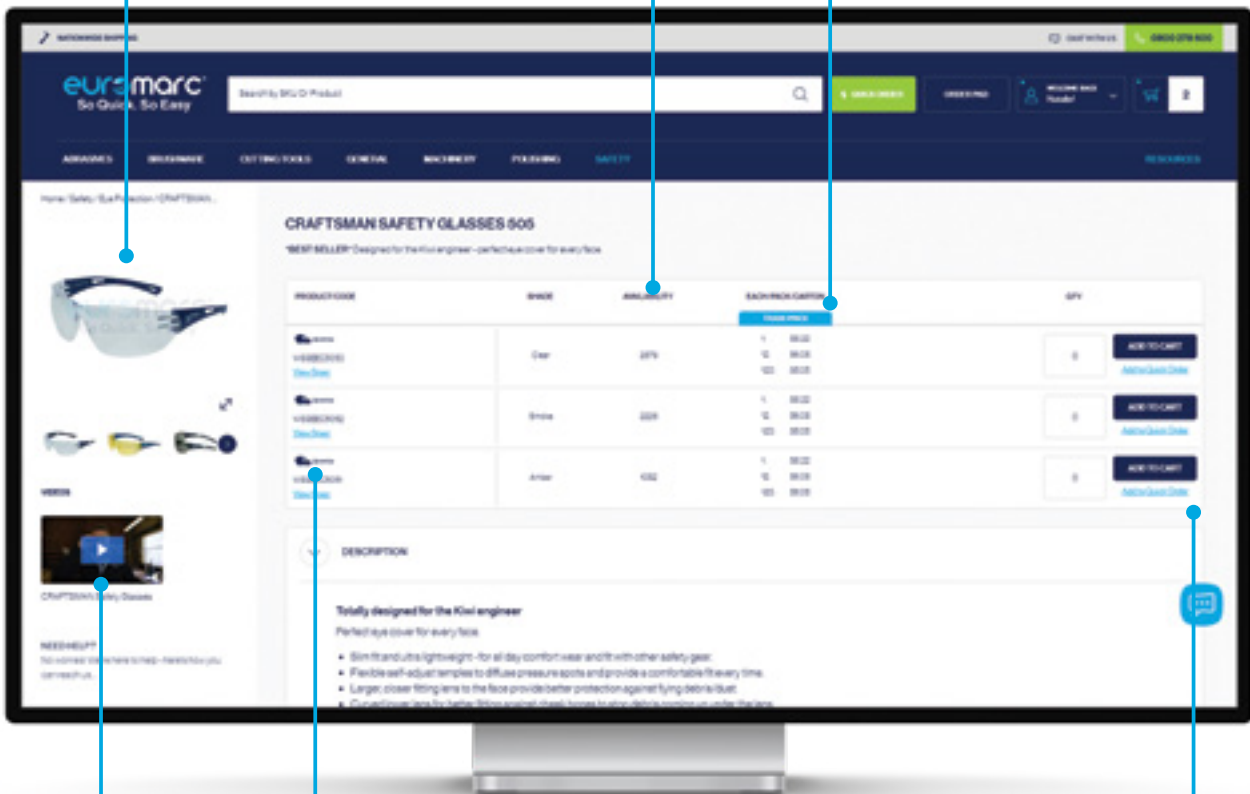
NATIONWIDE SHIPPING

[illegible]

0800 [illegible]

euromarc
So Quick, So Easy

Search by SKU Or Product

QUICK ORDER

ORDER PAD

WELCOME BACK
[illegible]

2

ABRASIVES BRUSHWARE CUTTING TOOLS GENERAL MACHINERY POLISHING SAFETY

RESOURCES

Home / Safety / Eye Protection / CRAFTSMAN...

CRAFTSMAN SAFETY GLASSES 505

"BEST SELLER" Designed for the Kiwi engineer - perfect eye cover for every face.

| PRODUCT CODE | SHADE | AVAILABILITY | EACH/PACK/CARTON | QTY | |
|---|---|---|---|---|---|
| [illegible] View Sheet | Clear | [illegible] | 1 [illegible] 12 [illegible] 120 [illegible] | 0 | ADD TO CART Add to Quick Order |
| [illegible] View Sheet | Smoke | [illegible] | 1 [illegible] 12 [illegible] 120 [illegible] | 0 | ADD TO CART Add to Quick Order |
| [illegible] View Sheet | Amber | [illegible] | 1 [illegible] 12 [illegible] 120 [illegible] | 0 | ADD TO CART Add to Quick Order |

TRADE PRICE

VIDEOS

CRAFTSMAN Safety Glasses

NEED HELP?
No worries! We're here to help - here's how you can reach us...

DESCRIPTION

Totally designed for the Kiwi engineer

Perfect eye cover for every face.

- Slim fit and ultra lightweight - for all day comfort wear and fit with other safety gear.
- Flexible self-adjust temples to diffuse pressure spots and provide a comfortable fit every time.
- Larger, closer fitting lens to the face provide better protection against flying debris/dust.
- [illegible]